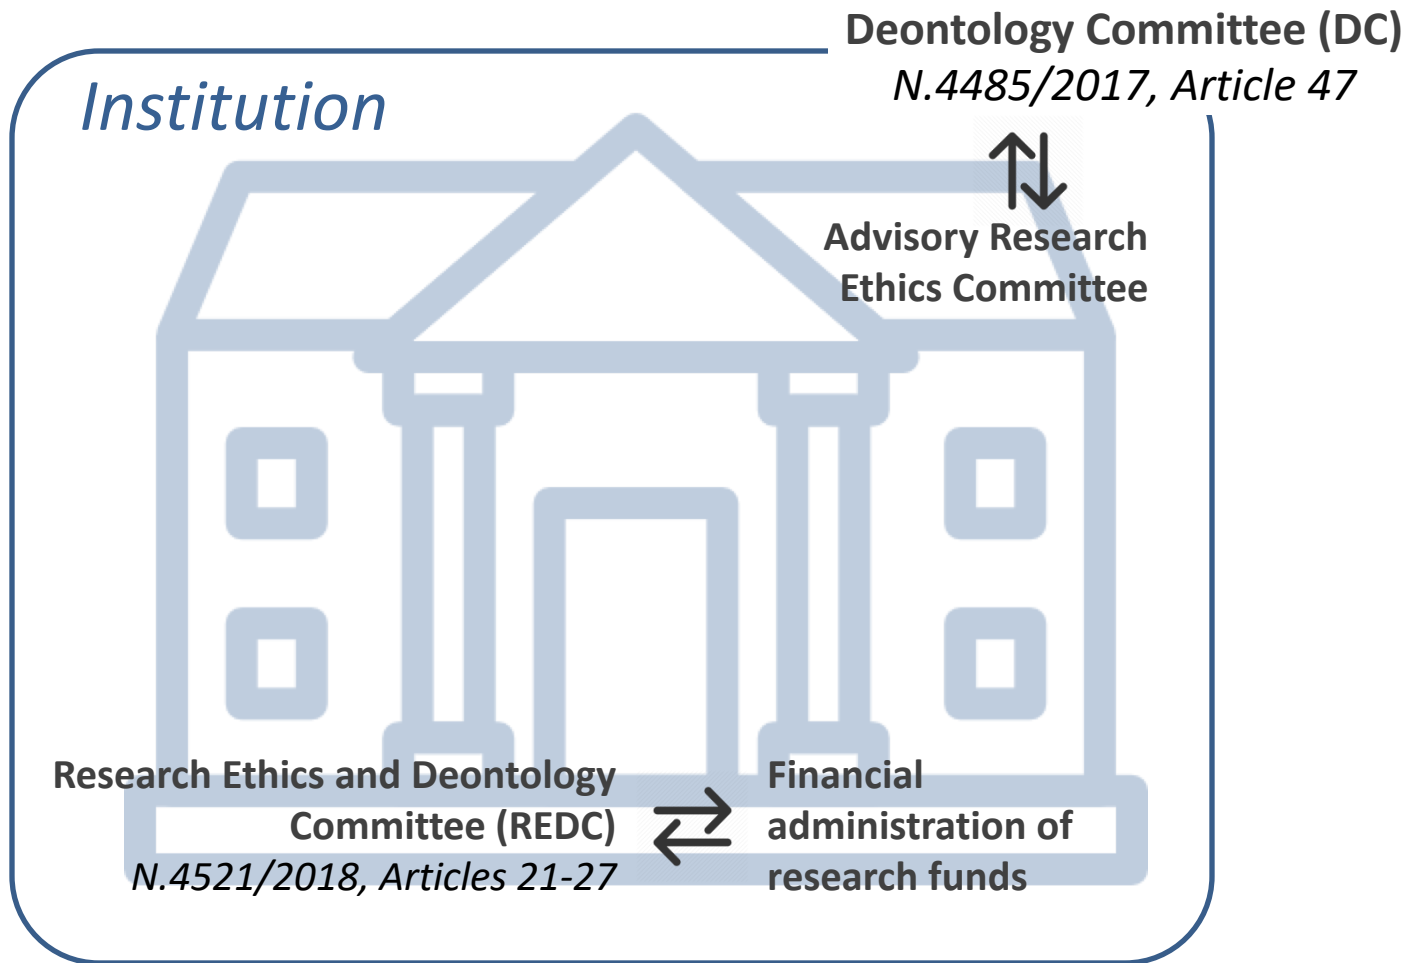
Institution

Deontology Committee (DC)
N.4485/2017, Article 47

Advisory Research Ethics Committee

Research Ethics and Deontology Committee (REDC)
N.4521/2018, Articles 21-27

Financial administration of research funds